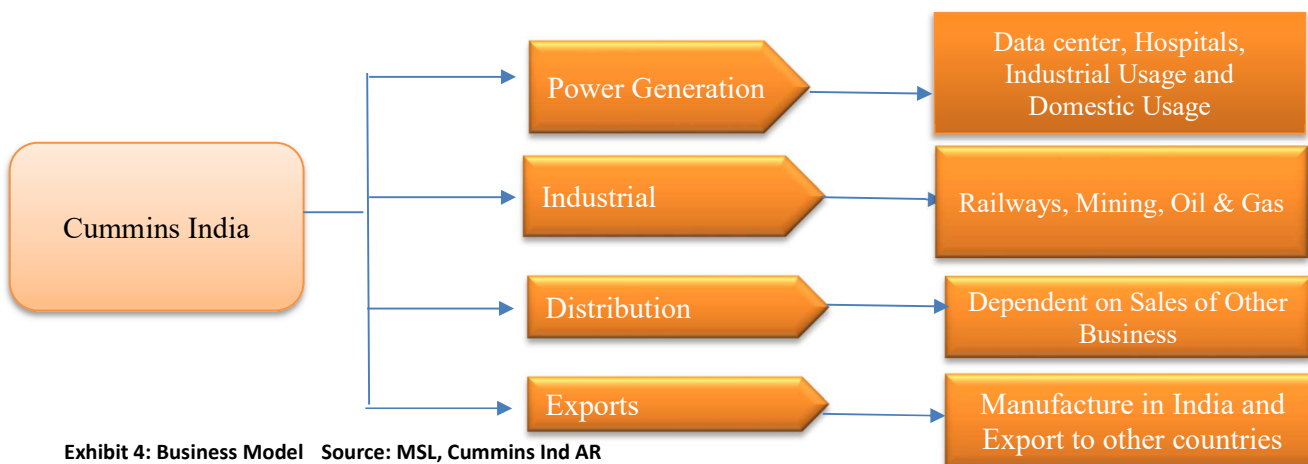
Cummins India

Power Generation

Data center, Hospitals, Industrial Usage and Domestic Usage

Industrial

Railways, Mining, Oil & Gas

Distribution

Dependent on Sales of Other Business

Exports

Manufacture in India and Export to other countries

Exhibit 4: Business Model Source: MSL, Cummins Ind AR